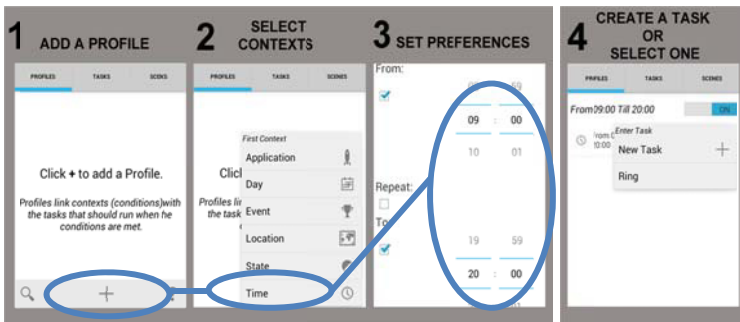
1 ADD A PROFILE

PROFILES TASKS SCENES

Click + to add a Profile.

Profiles link contexts (conditions)with the tasks that should run when he conditions are met.

2 SELECT CONTEXTS

PROFILES TASKS SCENES

Click

Profiles lin the task

First Context

Application

Day

Event

Location

State

Time

3 SET PREFERENCES

From:

08 59

09 : 00

10 01

Repeat:

To

19 59

20 : 00

4 CREATE A TASK OR SELECT ONE

PROFILES TASKS SCENES

From09:00 Till 20:00 ON

From 10:00

Enter Task

New Task +

Ring